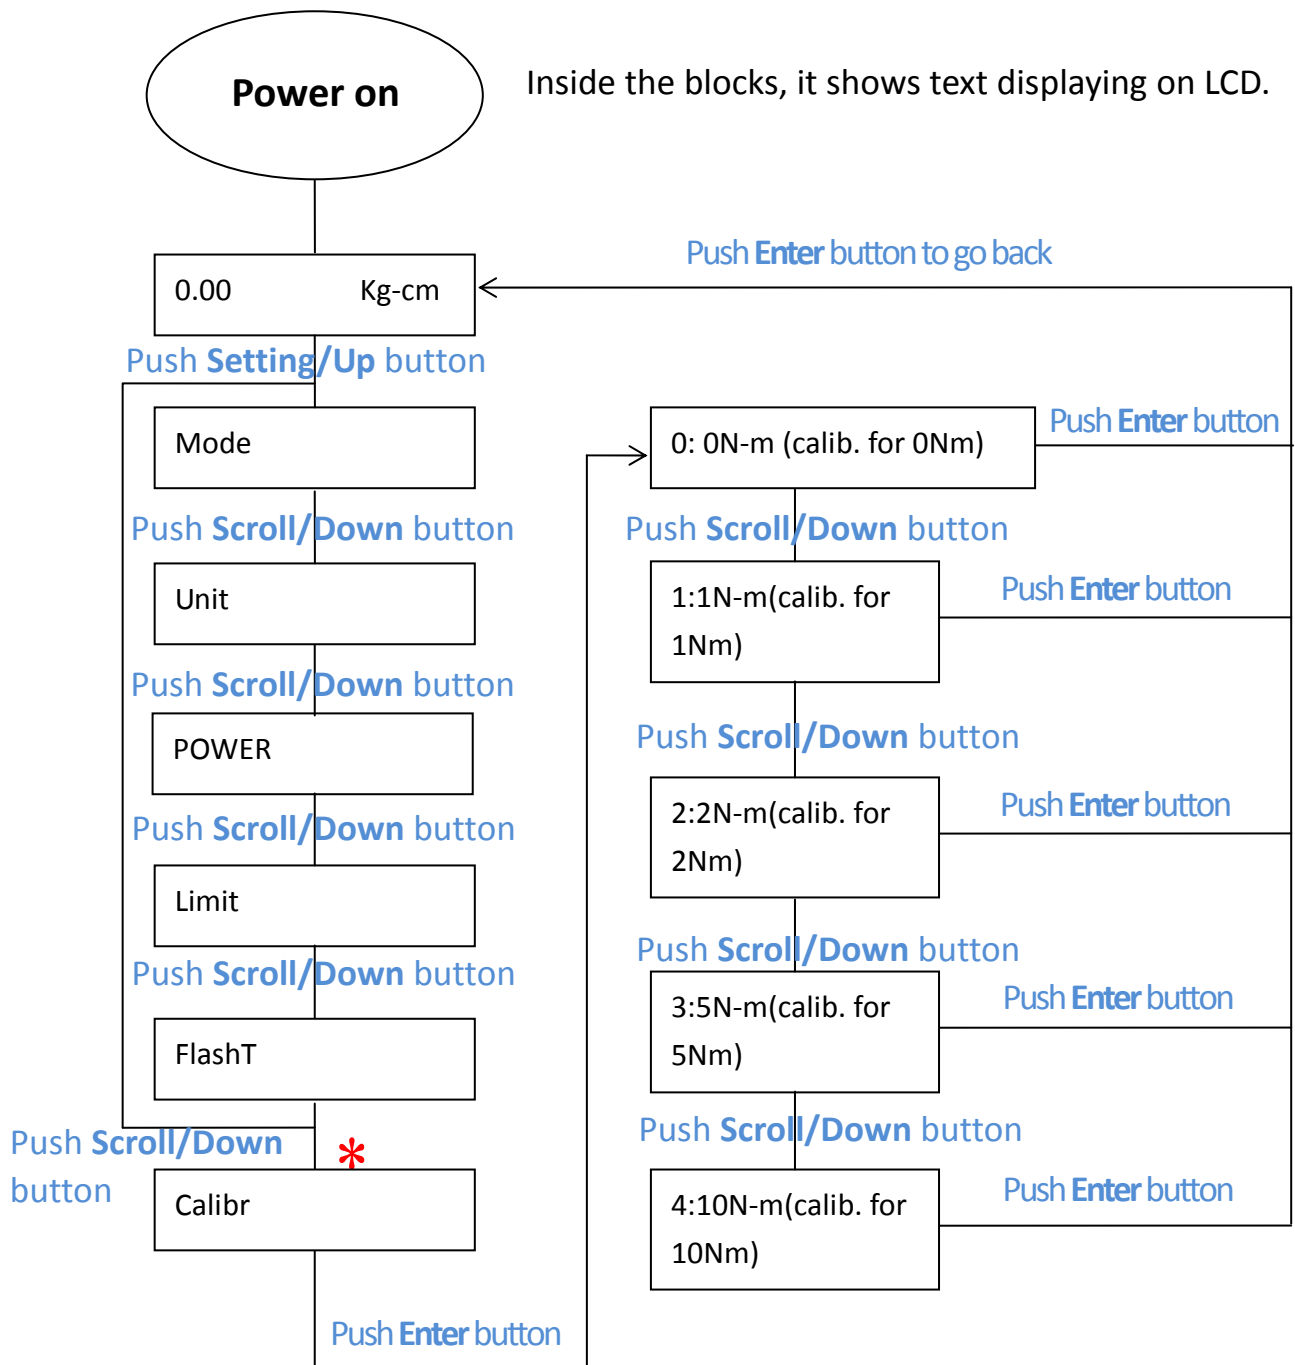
Power on

Inside the blocks, it shows text displaying on LCD.

Push Enter button to go back

0.00 Kg-cm

Push Setting/Up button

Mode

Push Scroll/Down button

Unit

Push Scroll/Down button

POWER

Push Scroll/Down button

Limit

Push Scroll/Down button

FlashT

Push Scroll/Down button

*

Calibr

Push Enter button

0: 0N-m (calib. for 0Nm)

Push Enter button

Push Scroll/Down button

1:1N-m(calib. for 1Nm)

Push Enter button

Push Scroll/Down button

2:2N-m(calib. for 2Nm)

Push Enter button

Push Scroll/Down button

3:5N-m(calib. for 5Nm)

Push Enter button

Push Scroll/Down button

4:10N-m(calib. for 10Nm)

Push Enter button